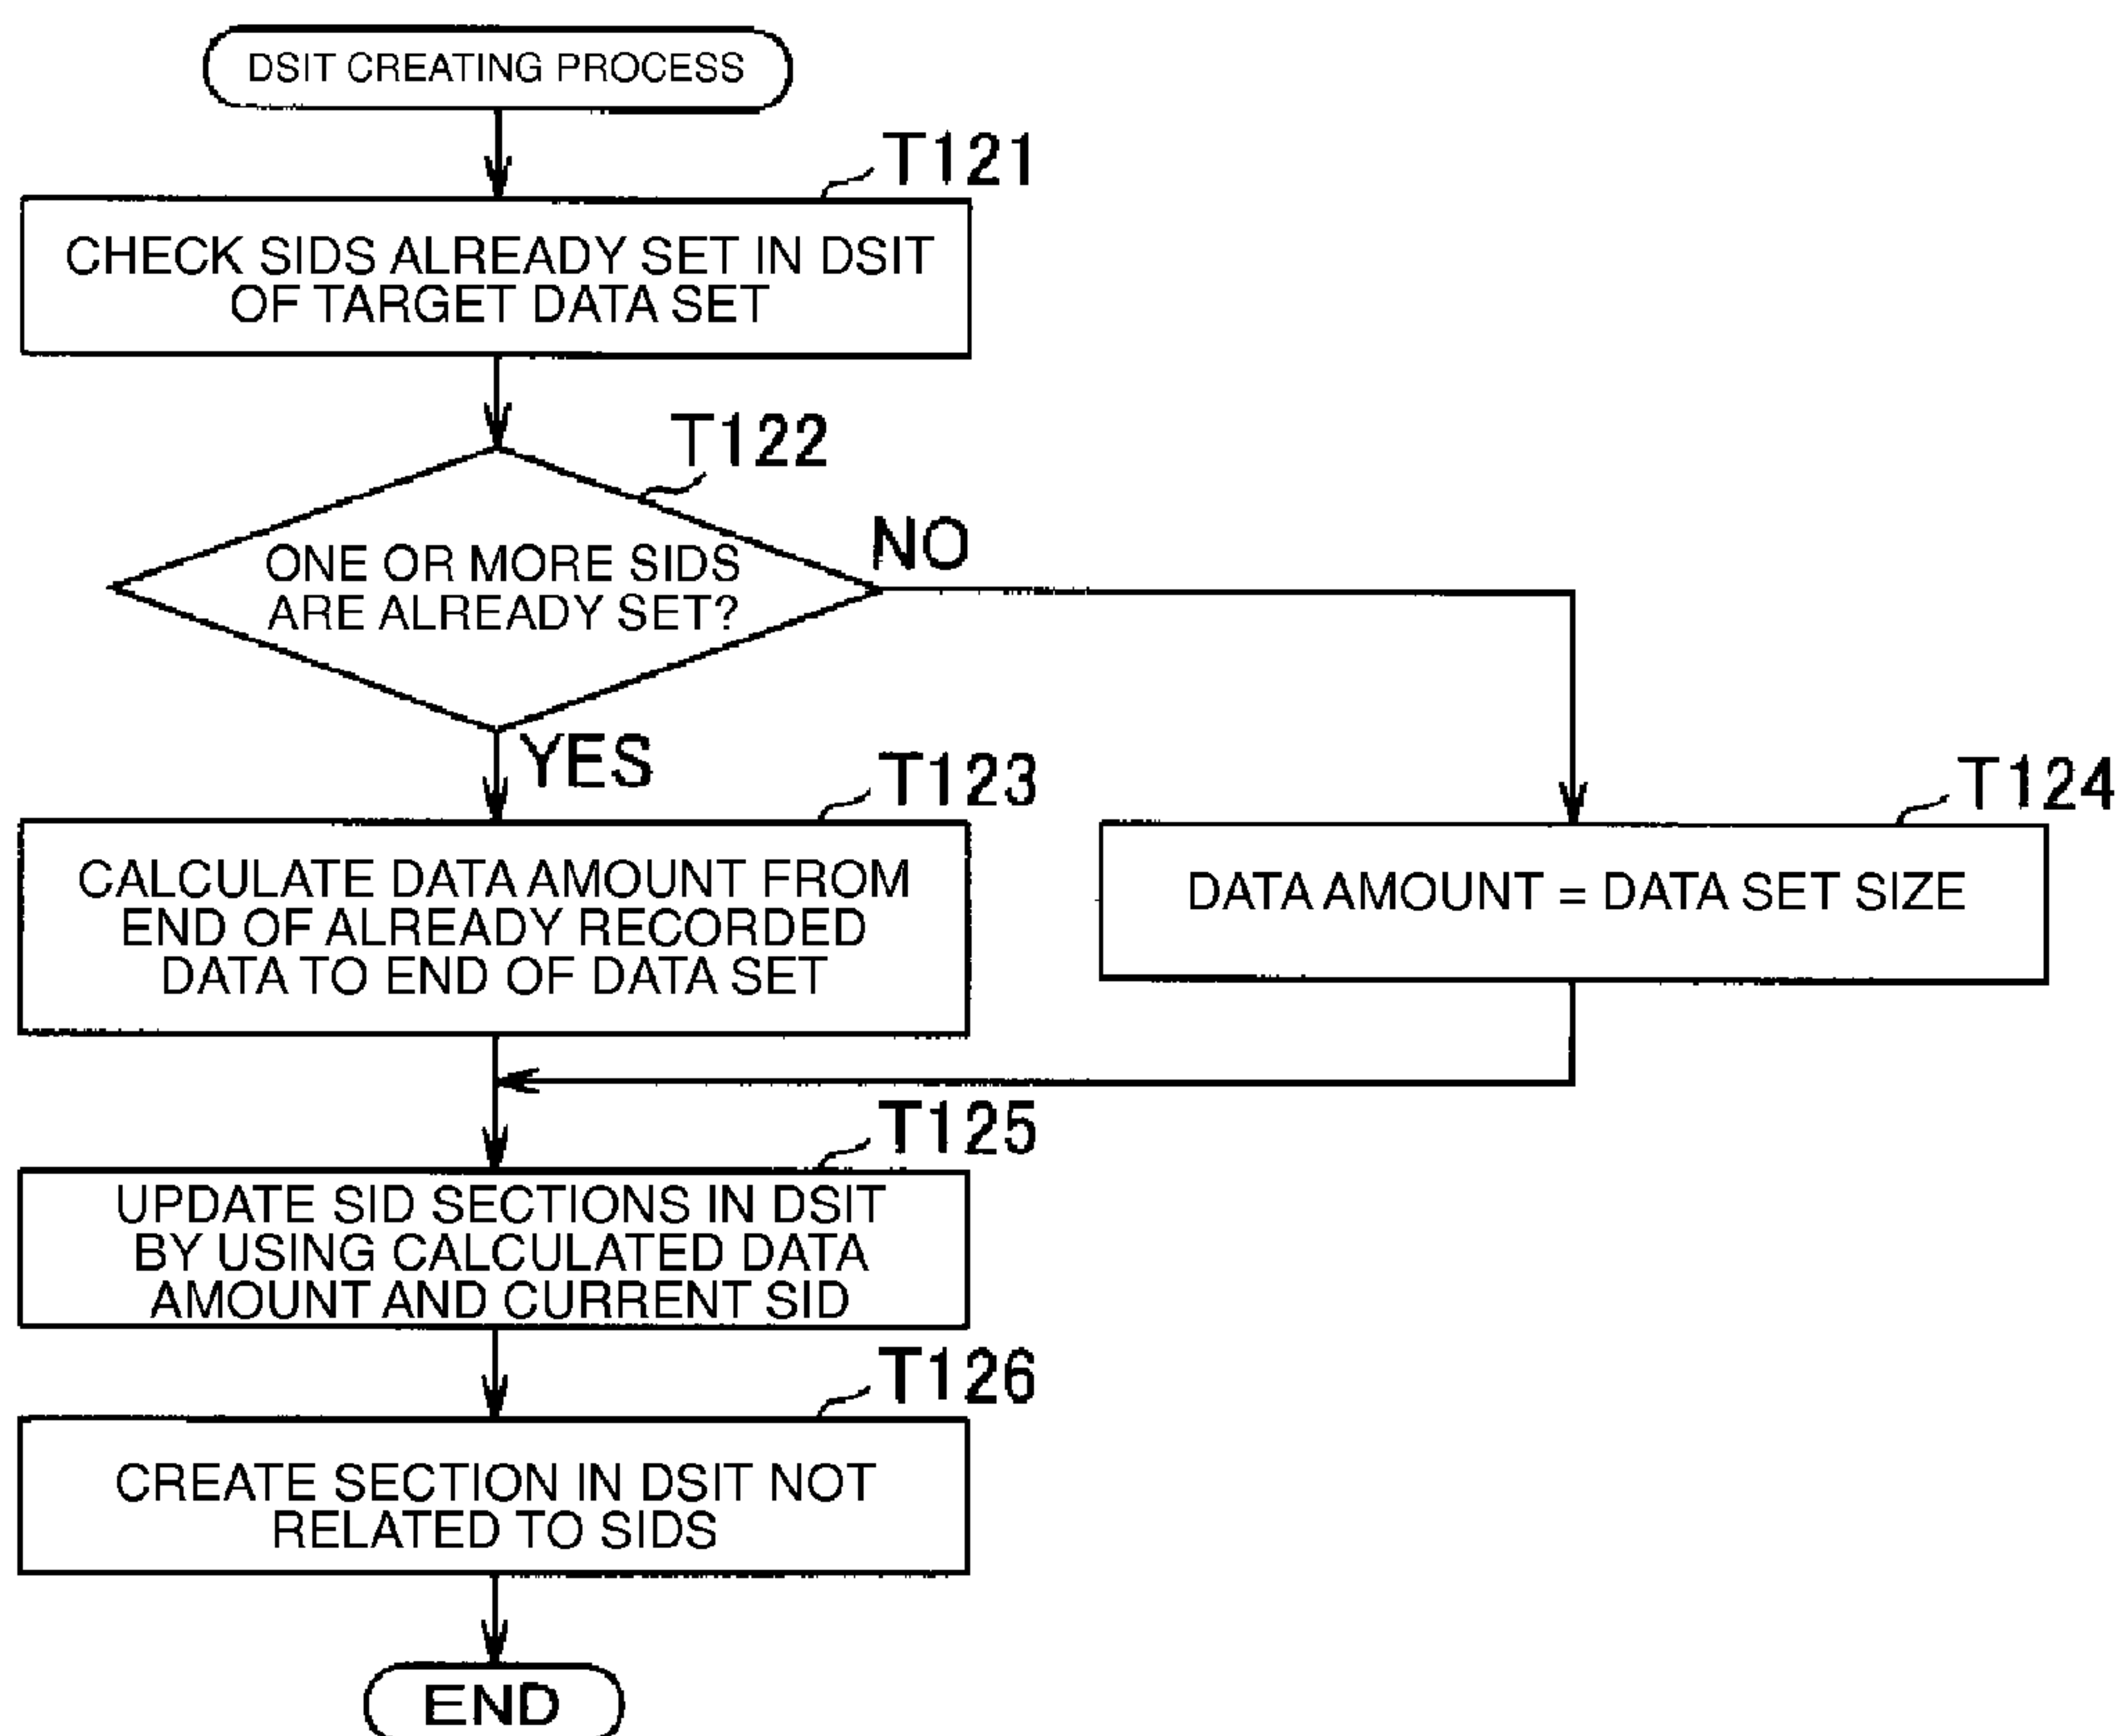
DSIT CREATING PROCESS

T121

CHECK SIDS ALREADY SET IN DSIT OF TARGET DATA SET

T122

ONE OR MORE SIDS ARE ALREADY SET?

NO

YES

T123

CALCULATE DATA AMOUNT FROM END OF ALREADY RECORDED DATA TO END OF DATA SET

T124

DATA AMOUNT = DATA SET SIZE

T125

UPDATE SID SECTIONS IN DSIT BY USING CALCULATED DATA AMOUNT AND CURRENT SID

T126

CREATE SECTION IN DSIT NOT RELATED TO SIDS

END